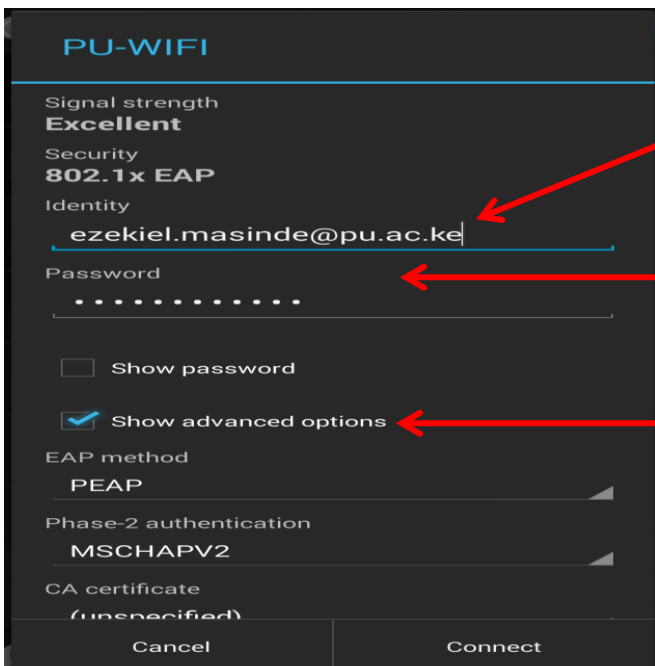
PU-WIFI

Signal strength
Excellent

Security
802.1x EAP

Identity
ezekiel.masinde@pu.ac.ke

Password
•••••••••••

Show password

Show advanced options

EAP method
PEAP

Phase-2 authentication
MSCHAPV2

CA certificate
(unspecified)

Cancel

Connect